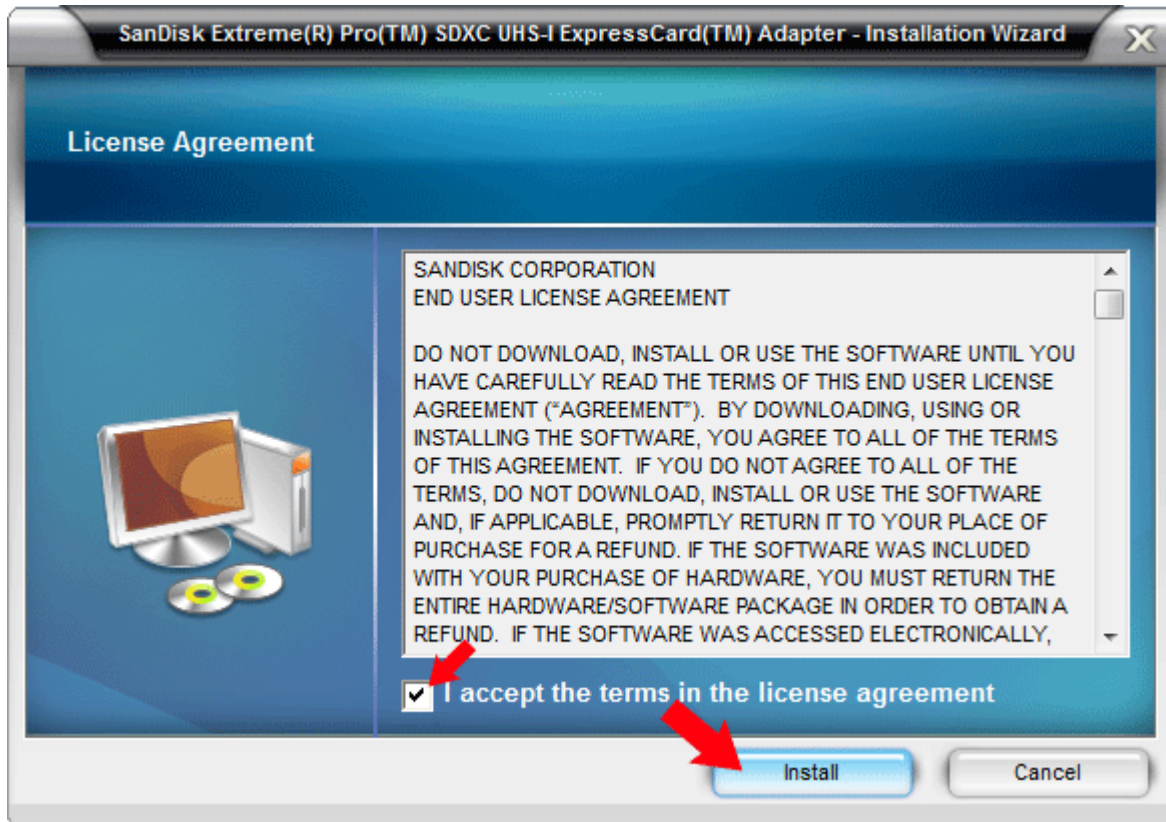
SanDisk Extreme(R) Pro(TM) SDXC UHS-I ExpressCard(TM) Adapter - Installation Wizard

License Agreement

SANDISK CORPORATION
END USER LICENSE AGREEMENT

DO NOT DOWNLOAD, INSTALL OR USE THE SOFTWARE UNTIL YOU HAVE CAREFULLY READ THE TERMS OF THIS END USER LICENSE AGREEMENT ("AGREEMENT"). BY DOWNLOADING, USING OR INSTALLING THE SOFTWARE, YOU AGREE TO ALL OF THE TERMS OF THIS AGREEMENT. IF YOU DO NOT AGREE TO ALL OF THE TERMS, DO NOT DOWNLOAD, INSTALL OR USE THE SOFTWARE AND, IF APPLICABLE, PROMPTLY RETURN IT TO YOUR PLACE OF PURCHASE FOR A REFUND. IF THE SOFTWARE WAS INCLUDED WITH YOUR PURCHASE OF HARDWARE, YOU MUST RETURN THE ENTIRE HARDWARE/SOFTWARE PACKAGE IN ORDER TO OBTAIN A REFUND. IF THE SOFTWARE WAS ACCESSED ELECTRONICALLY,

I accept the terms in the license agreement

Install

Cancel